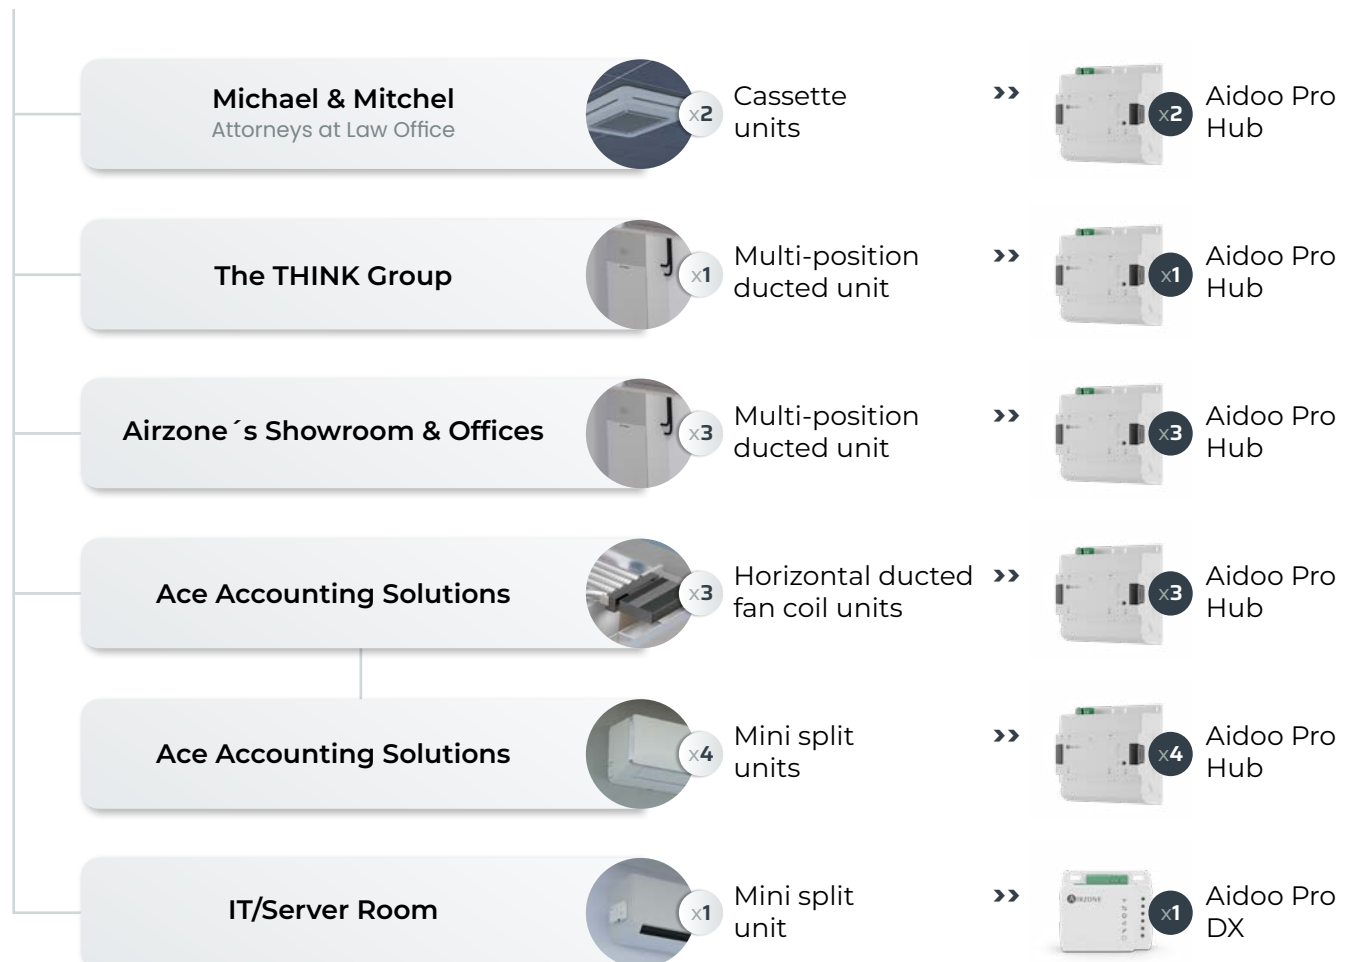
Michael & Mitchel
Attorneys at Law Office

x2 Cassette units ›› x2 Aidoo Pro Hub

The THINK Group

x1 Multi-position ducted unit ›› x1 Aidoo Pro Hub

Airzone´s Showroom & Offices

x3 Multi-position ducted unit ›› x3 Aidoo Pro Hub

Ace Accounting Solutions

x3 Horizontal ducted fan coil units ›› x3 Aidoo Pro Hub

Ace Accounting Solutions

x4 Mini split units ›› x4 Aidoo Pro Hub

IT/Server Room

x1 Mini split unit ›› x1 Aidoo Pro DX